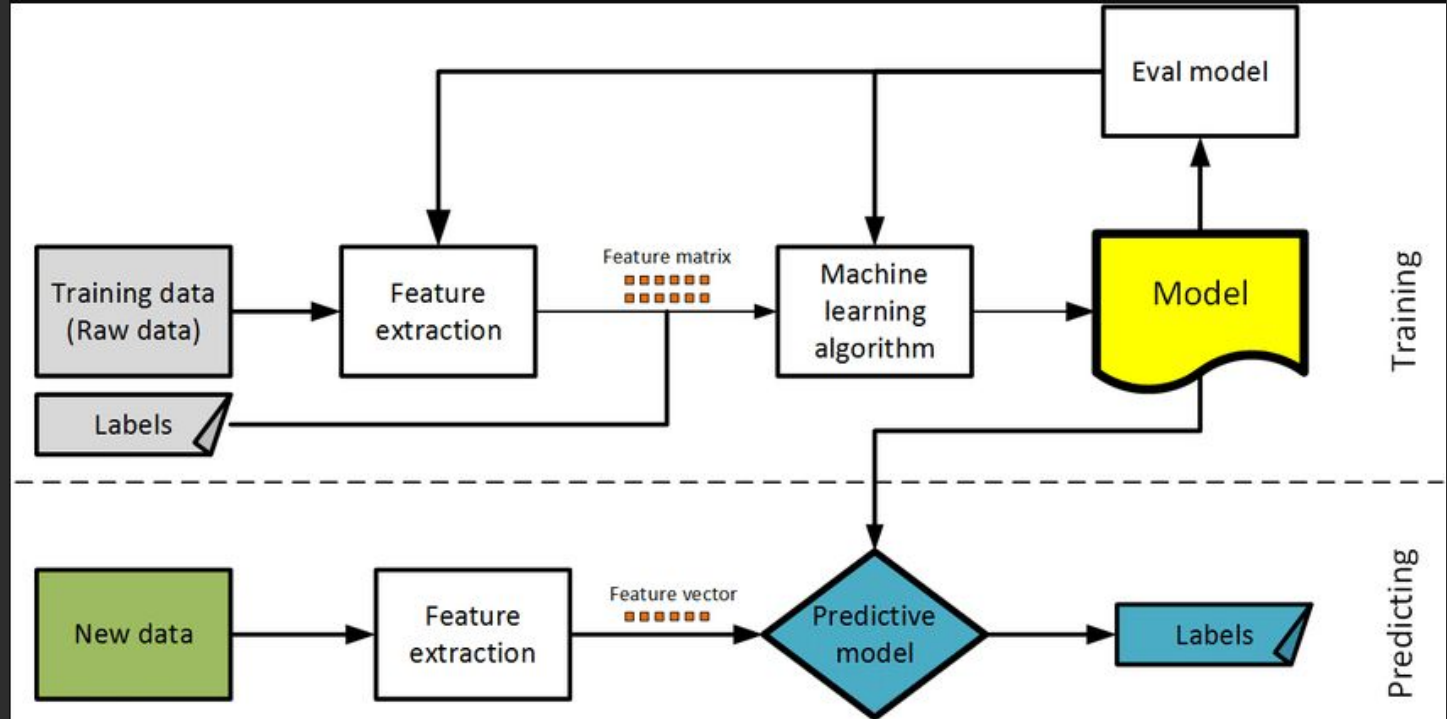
Eval model

Training data (Raw data)

Feature extraction

Feature matrix

Machine learning algorithm

Model

Training

Labels

New data

Feature extraction

Feature vector

Predictive model

Labels

Predicting